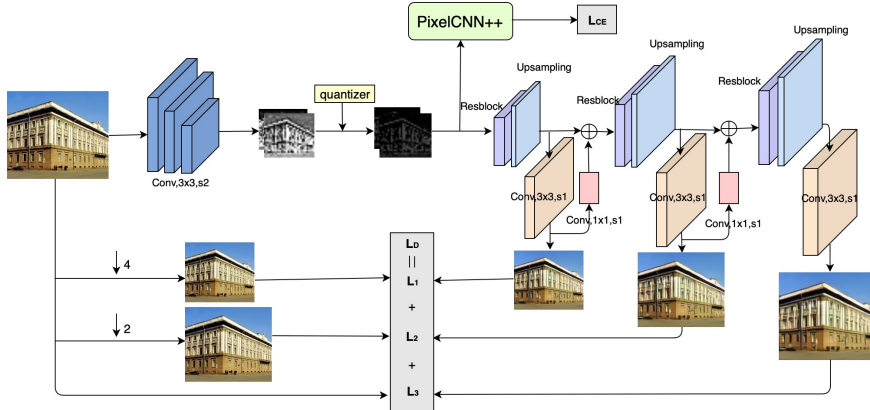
PixelCNN++

$L_{CE}$

Upsampling

Upsampling

Upsampling

quantizer

Resblock

Resblock

Resblock

Conv,3x3,s2

Conv,3x3,s1

Conv,1x1,s1

Conv,3x3,s1

Conv,1x1,s1

Conv,3x3,s1

$\downarrow 4$

$\downarrow 2$

$L_D$
||
$L_1$
+
$L_2$
+
$L_3$